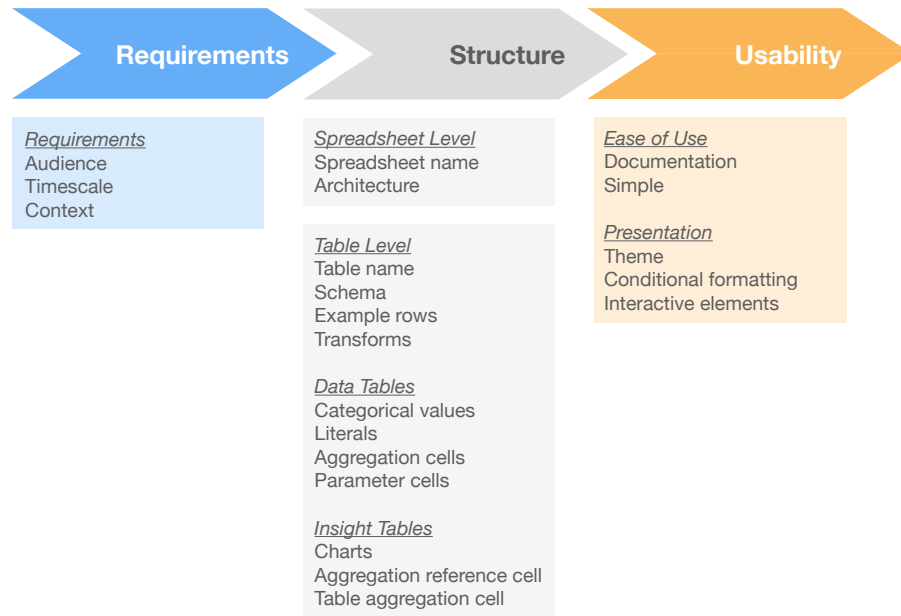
Requirements

Structure

Usability

Requirements
Audience
Timescale
Context

Spreadsheet Level
Spreadsheet name
Architecture

Table Level
Table name
Schema
Example rows
Transforms

Data Tables
Categorical values
Literals
Aggregation cells
Parameter cells

Insight Tables
Charts
Aggregation reference cell
Table aggregation cell

Ease of Use
Documentation
Simple

Presentation
Theme
Conditional formatting
Interactive elements